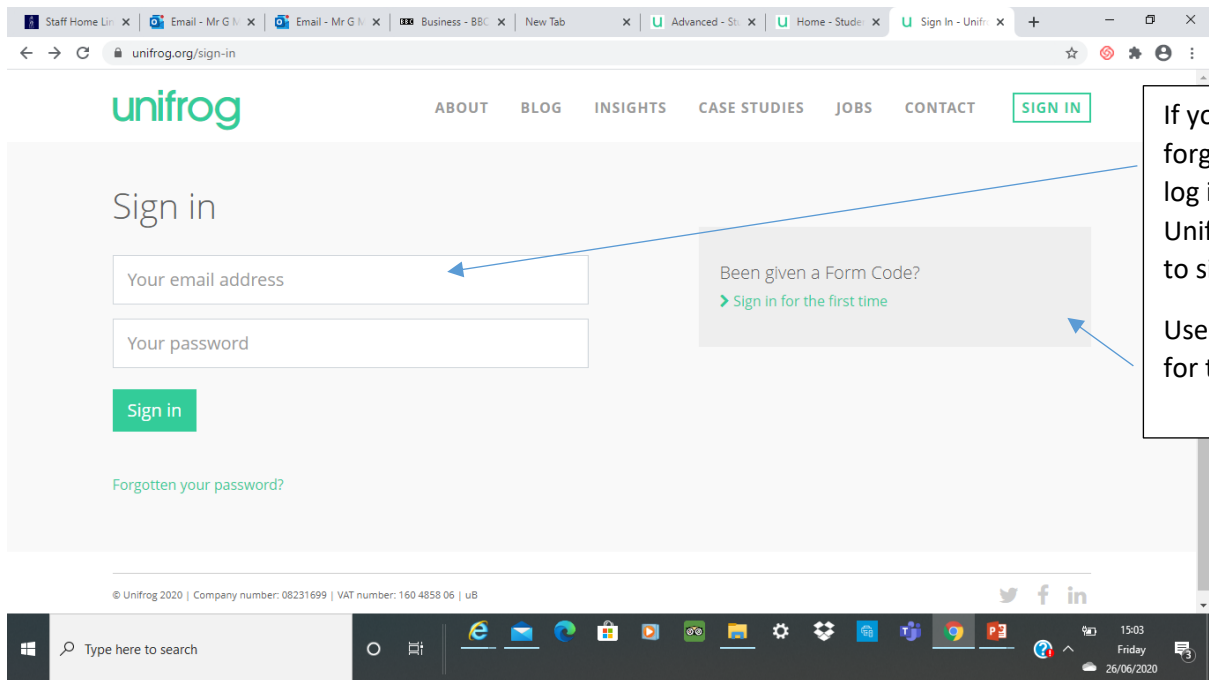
Staff Home Lin ×
Email - Mr G M ×
Email - Mr G M ×
Business - BBC ×
New Tab ×
Advanced - Stu ×
Home - Studen ×
Sign In - Unifro ×
+

unifrog.org/sign-in

unifrog

ABOUT BLOG INSIGHTS CASE STUDIES JOBS CONTACT SIGN IN

Sign in

Your email address

Your password

Sign in

Forgotten your password?

Been given a Form Code?
> Sign in for the first time

If yo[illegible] forg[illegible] log i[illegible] Unif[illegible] to si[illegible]

Use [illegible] for t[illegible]

© Unifrog 2020 | Company number: 08231699 | VAT number: 160 4858 06 | uB

Type here to search

15:03
Friday
26/06/2020

3